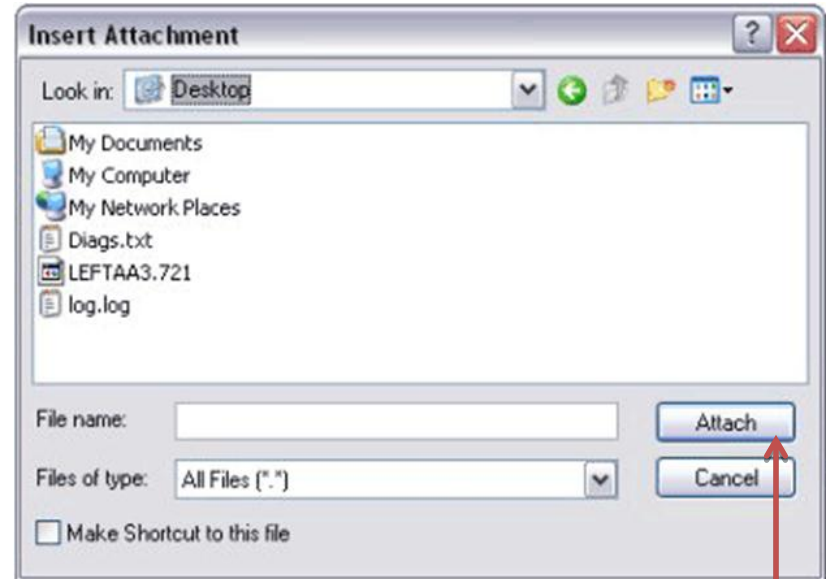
Insert Attachment

?

Look in: Desktop

My Documents
My Computer
My Network Places
Diags.txt
LEFTAA3.721
log.log

File name:

Attach

Files of type: All Files (".")

Cancel

Make Shortcut to this file